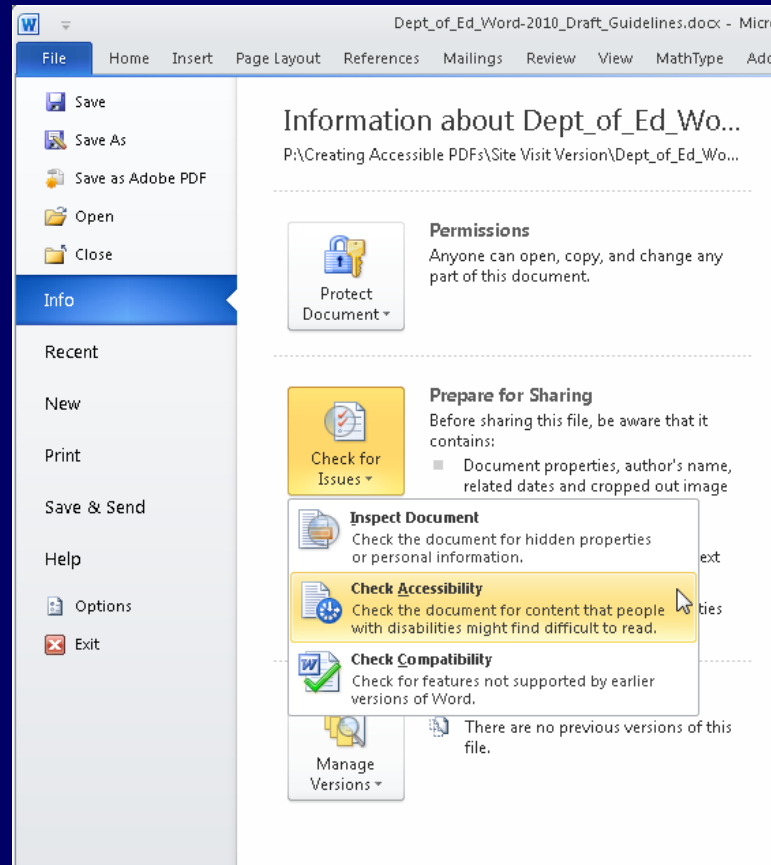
Dept_of_Ed_Word-2010_Draft_Guidelines.docx - Micr

File Home Insert Page Layout References Mailings Review View MathType Add

Save
Save As
Save as Adobe PDF
Open
Close
Info
Recent
New
Print
Save & Send
Help
Options
Exit

Information about Dept_of_Ed_Wo...
P:\Creating Accessible PDFs\Site Visit Version\Dept_of_Ed_Wo...

Protect Document

Permissions
Anyone can open, copy, and change any part of this document.

Check for Issues

Prepare for Sharing
Before sharing this file, be aware that it contains:
Document properties, author's name, related dates and cropped out image

ext

ties

Inspect Document
Check the document for hidden properties or personal information.

Check Accessibility
Check the document for content that people with disabilities might find difficult to read.

Check Compatibility
Check for features not supported by earlier versions of Word.

Manage Versions

There are no previous versions of this file.